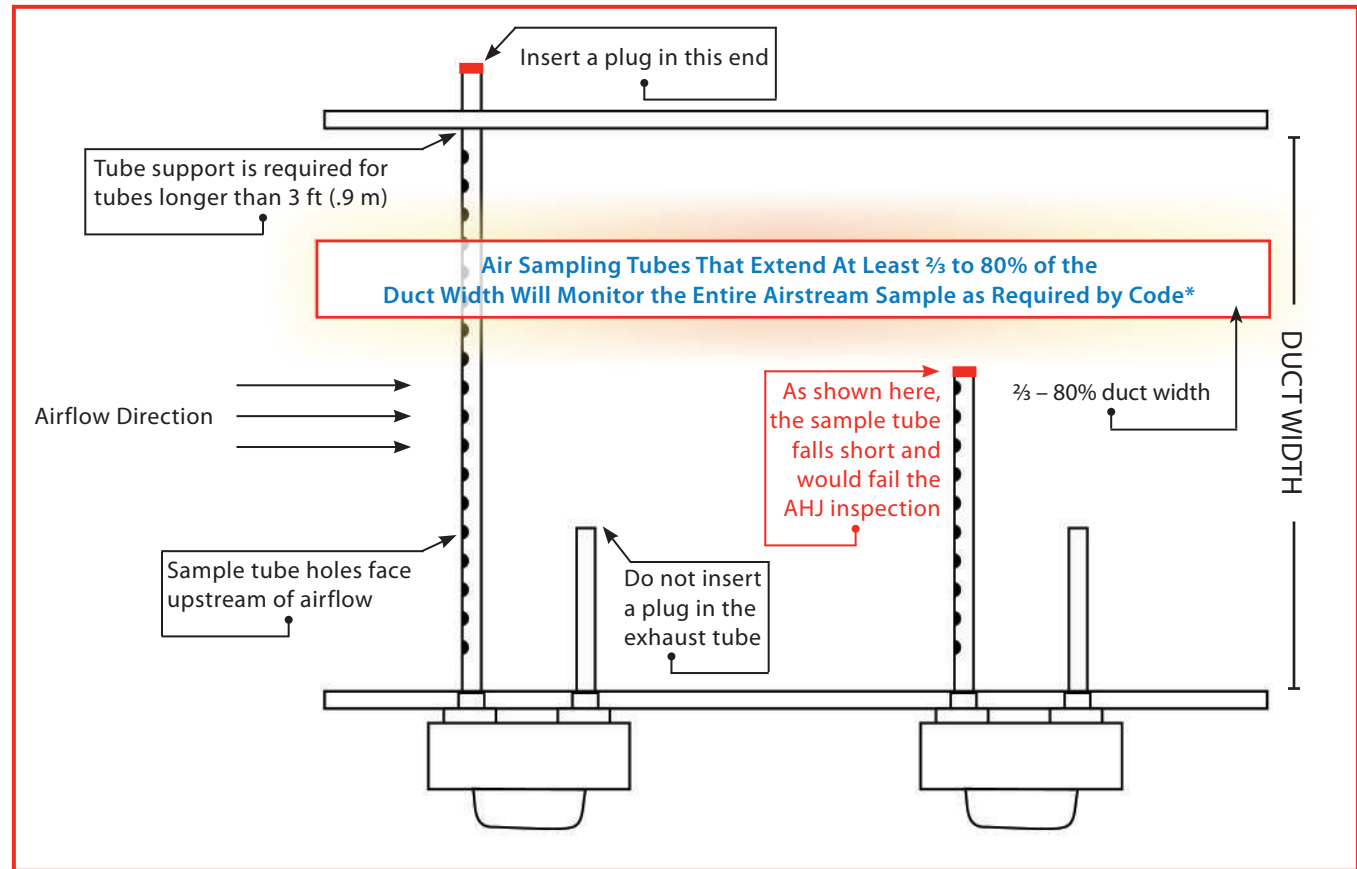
Insert a plug in this end

Tube support is required for tubes longer than 3 ft (.9 m)

Air Sampling Tubes That Extend At Least ⅔ to 80% of the Duct Width Will Monitor the Entire Airstream Sample as Required by Code*

DUCT WIDTH

Airflow Direction

As shown here, the sample tube falls short and would fail the AHJ inspection

⅔ – 80% duct width

Sample tube holes face upstream of airflow

Do not insert a plug in the exhaust tube